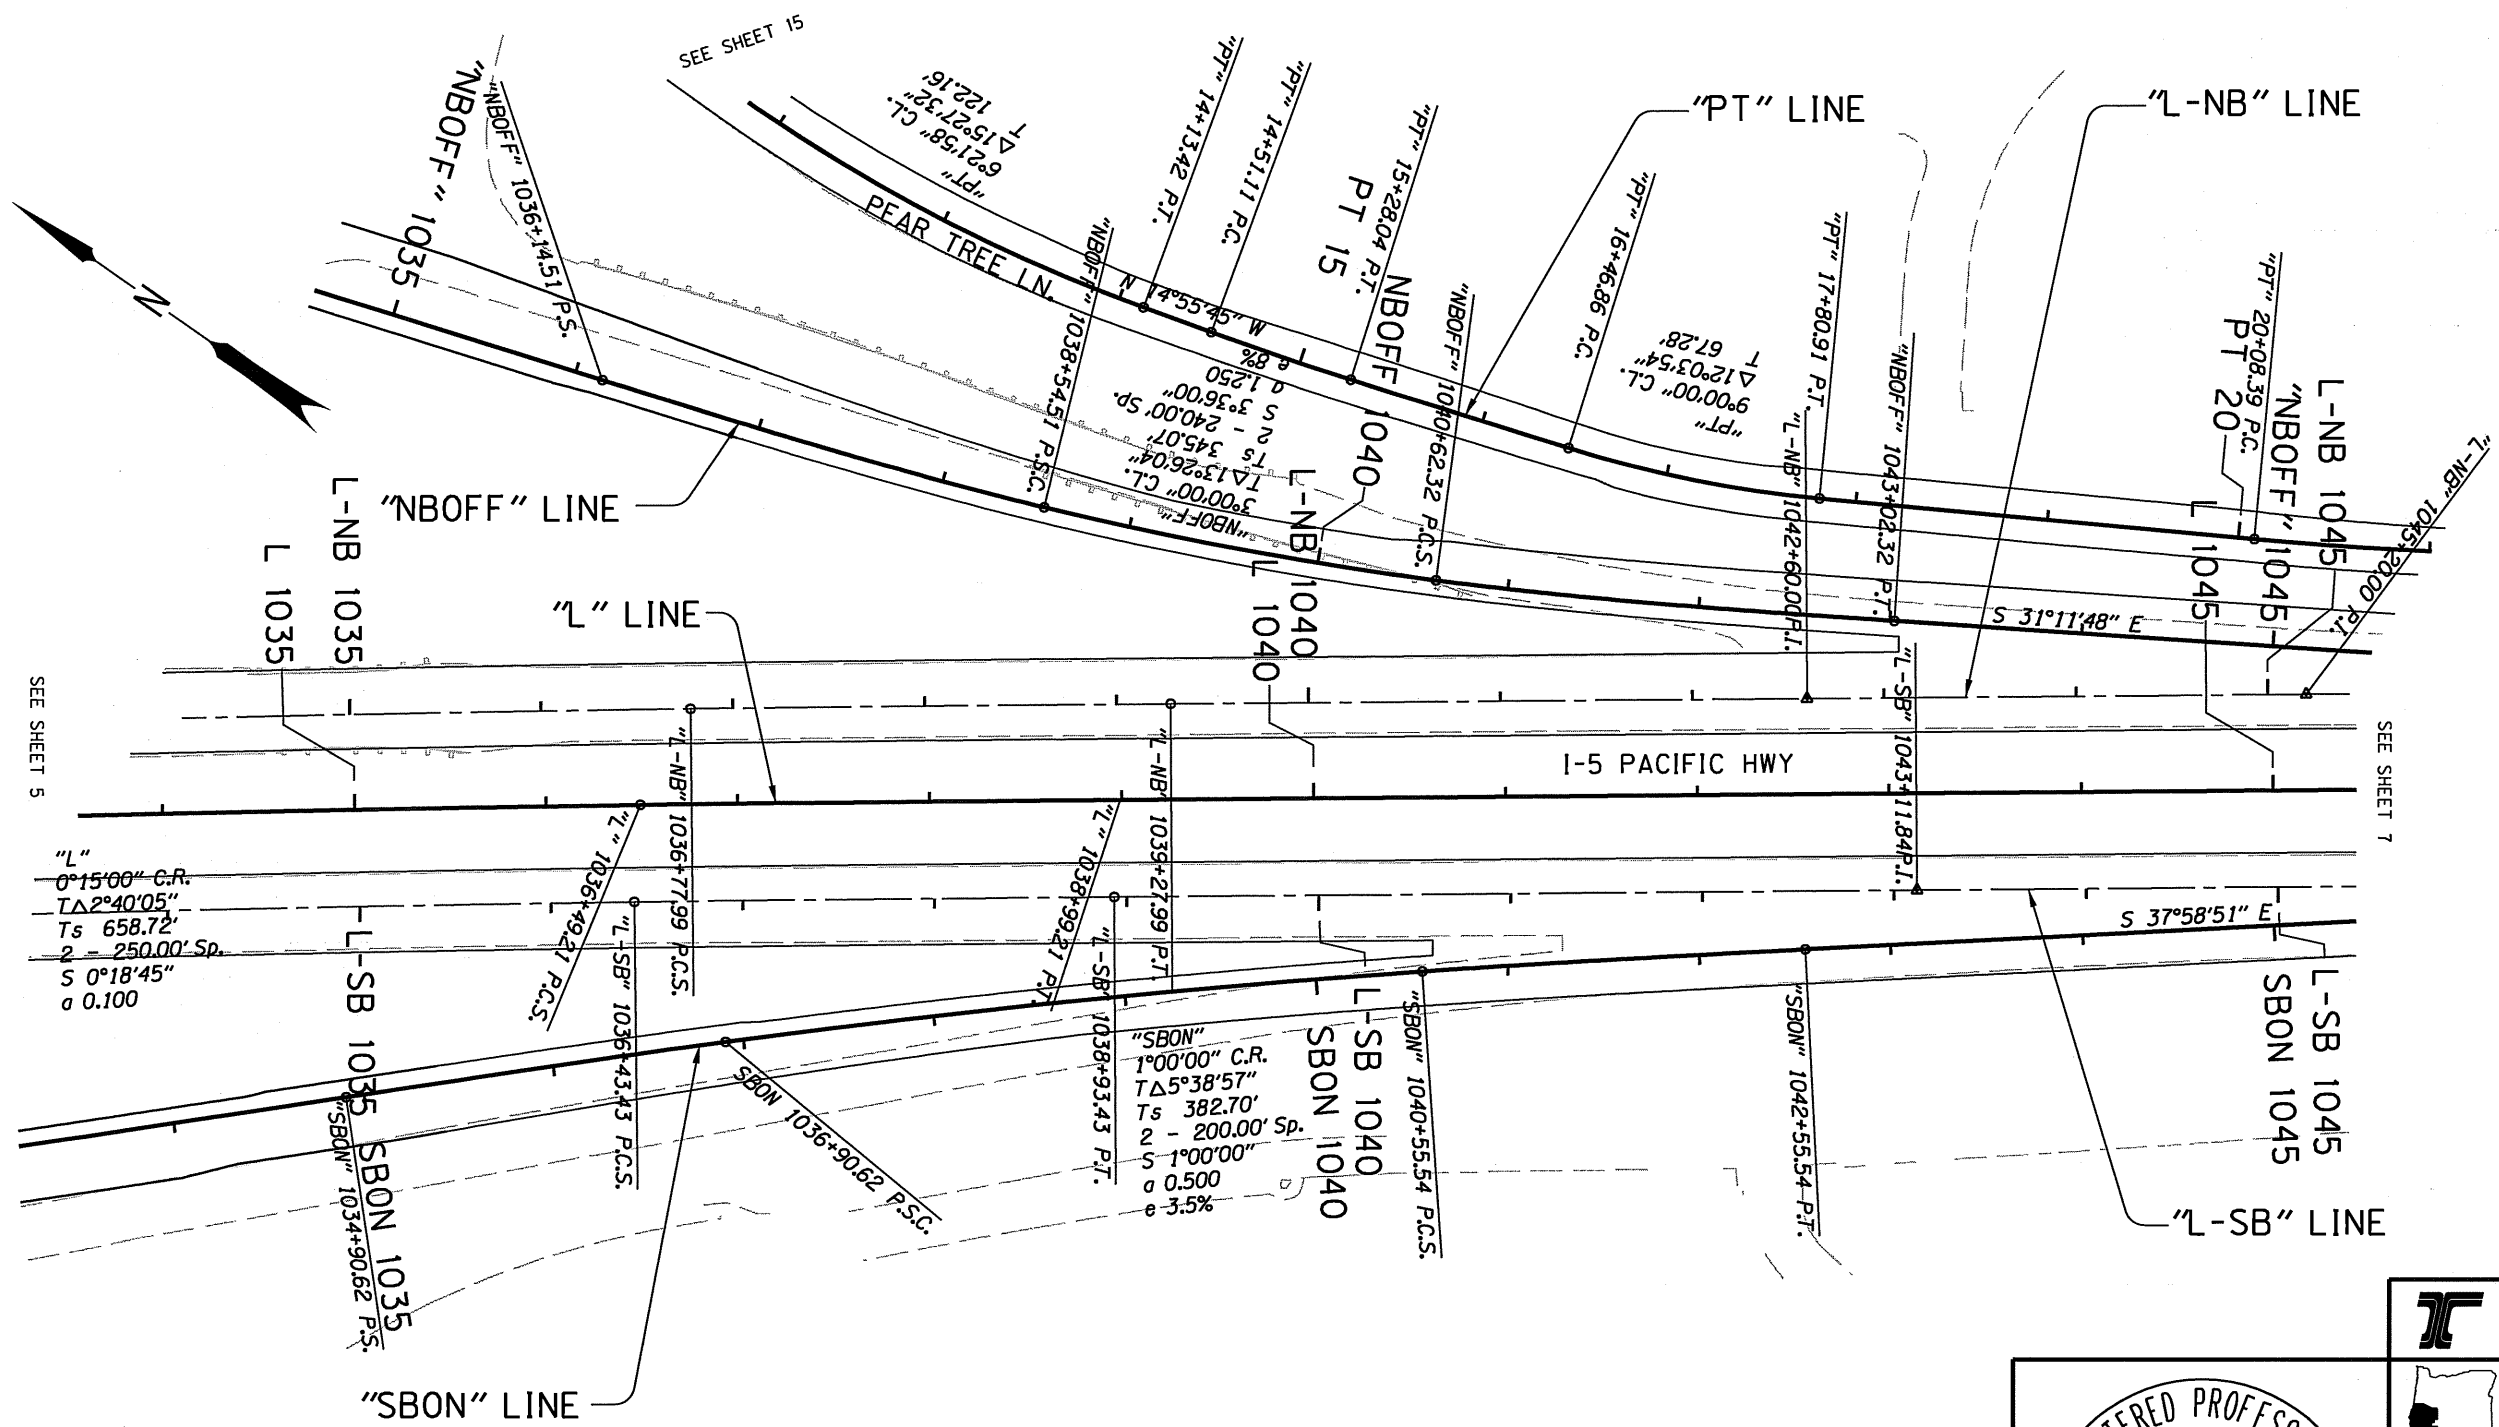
SEE SHEET 15

"NBOFF" 1035

"NBOFF" 1036+14.51 P.S.

"PT"
6°21'58" C.L.
T△15°27'32"
122.16'

"PT" 14+13.42 P.T.

"PT" 14+51.11 P.C.

PEAR TREE LN.

N 14°55'45" W

"PT" 15+28.04 P.T.

PT 15

NBOFF 1040

"PT" LINE

"PT" 16+46.86 P.C.

"PT"
9°00'00" C.L.
T△12°03'54"
67.28'

"L-NB" LINE

"PT" 17+80.91 P.T.

"NBOFF" 1043+02.32 P.T.

"PT" 20+08.39 P.C.

PT 20

"NBOFF" 1045

L-NB 1045

"L-NB" 1045+20.00 P.I.

"NBOFF" 1038+54.51 P.S.C.

e 8%
a 1.250
S 3°36'00"
2 - 240.00' Sp.
Ts 345.07'
T△13°26'04"
3°00'00" C.L.
"NBOFF"

"NBOFF" 1040+62.32 P.C.S.

"L-NB" 1042+60.00 P.I.

S 31°11'48" E

L-NB 1040

L 1040

L 1045

"NBOFF" LINE

L-NB 1035

L 1035

"L" LINE

SEE SHEET 5

SEE SHEET 7

I-5 PACIFIC HWY

"L-NB" 1036+77.99 P.C.S.

"L-NB" 1039+27.99 P.T.

"L-SB" 1043+11.84 P.I.

"L"
0°15'00" C.R.
T△2°40'05"
Ts 658.72'
2 - 250.00' Sp.
S 0°18'45"
a 0.100

"L" 1036+49.21 P.C.S.

"L-SB" 1036+43.43 P.C.S.

"L" 1038+99.21 P.T.

"L-SB" 1038+93.43 P.T.

S 37°58'51" E

L-SB 1035

SBON 1035

"SBON" 1034+90.62 P.S.

SBON 1036+90.62 P.S.C.

"SBON"
1°00'00" C.R.
T△5°38'57"
Ts 382.70'
2 - 200.00' Sp.
S 1°00'00"
a 0.500
e 3.5%

L-SB 1040

SBON 1040

"SBON" 1040+55.54 P.C.S.

"SBON" 1042+55.54 P.T.

L-SB 1045

SBON 1045

"L-SB" LINE

"SBON" LINE

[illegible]TERED PROFES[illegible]